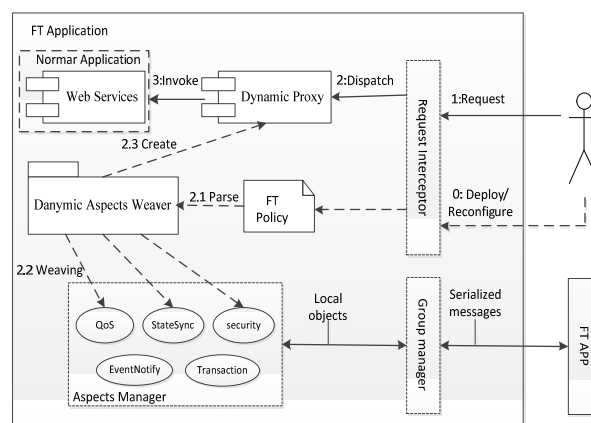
FT Application

Normar Application

Web Services

3:Invoke

Dynamic Proxy

2:Dispatch

Request Interceptor

1:Request

2.3 Create

Danymic Aspects Weaver

2.1 Parse

FT Policy

0: Deploy/ Reconfigure

2.2 Weaving

QoS

StateSync

security

EventNotify

Transaction

Aspects Manager

Local objects

Group manager

Serialized messages

FT APP